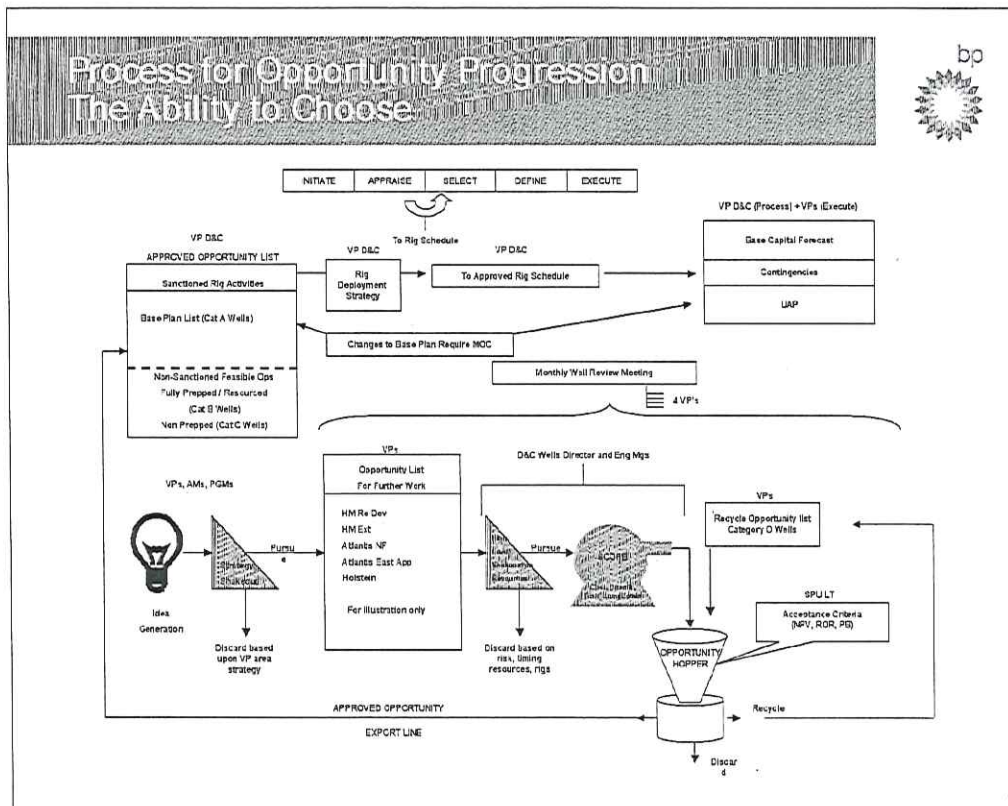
Process for Opportunity Progression
The Ability to Choose

bp

| NITIATE | APPRAISE | SELECT | DEFINE | EXECUTE |
|---|---|---|---|---|

To Rig Schedule

VP D&C

APPROVED OPPORTUNITY LIST

Sanctioned Rig Activities

Base Plan List (Cat A Wells)

Non-Sanctioned Feasible Ops
Fully Prepped / Resourced
(Cat B Wells)
Non Prepped (Cat C Wells)

VP D&C

Rig Deployment Strategy

VP D&C

To Approved Rig Schedule

VP D&C (Process) + VPs (Execute)

Base Capital Forecast

Contingencies

UAP

Changes to Base Plan Require MOC

Monthly Well Review Meeting

4 VP's

VPs, AMs, PGMs

Idea Generation

Strategy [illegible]

Pursu e

Discard based upon VP area strategy

VPs

Opportunity List For Further Work

HM Re Dev
HM Ext
Atlantis NF
Atlantis East App
Holstein

For illustration only

D&C Wells Director and Eng Mgs

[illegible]

Pursue

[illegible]

Discard based on risk, timing resources, rigs

VPs

Recycle Opportunity list Category D Wells

SPU LT

Acceptance Criteria (NPV, ROR, PS)

OPPORTUNITY HOPPER

APPROVED OPPORTUNITY

EXPORT LINE

Recycle

Discar d